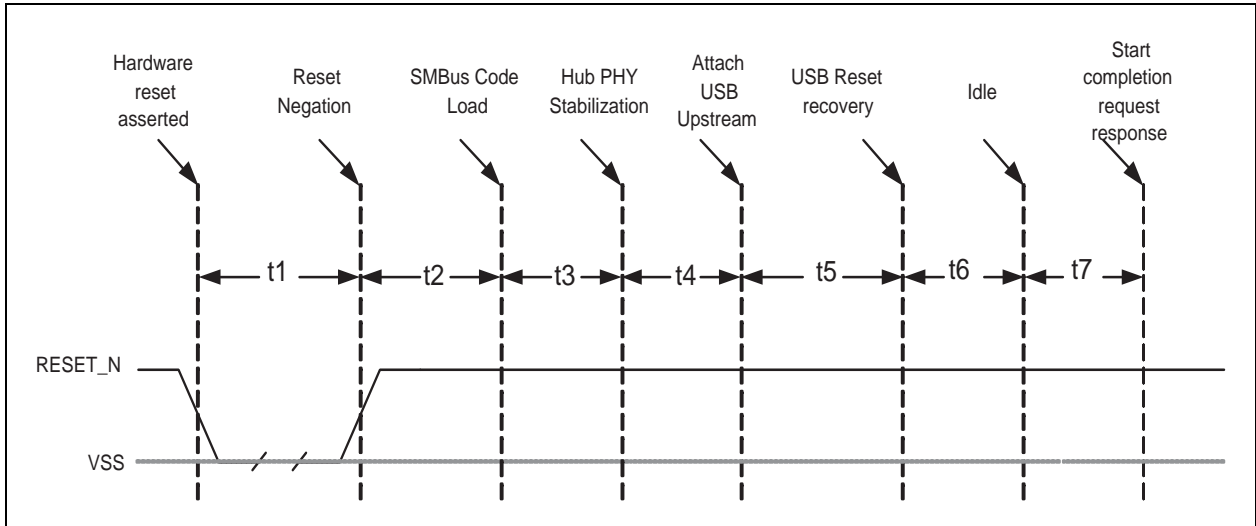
Hardware reset asserted

Reset Negation

SMBus Code Load

Hub PHY Stabilization

Attach USB Upstream

USB Reset recovery

Idle

Start completion request response

t1

t2

t3

t4

t5

t6

t7

RESET_N

VSS